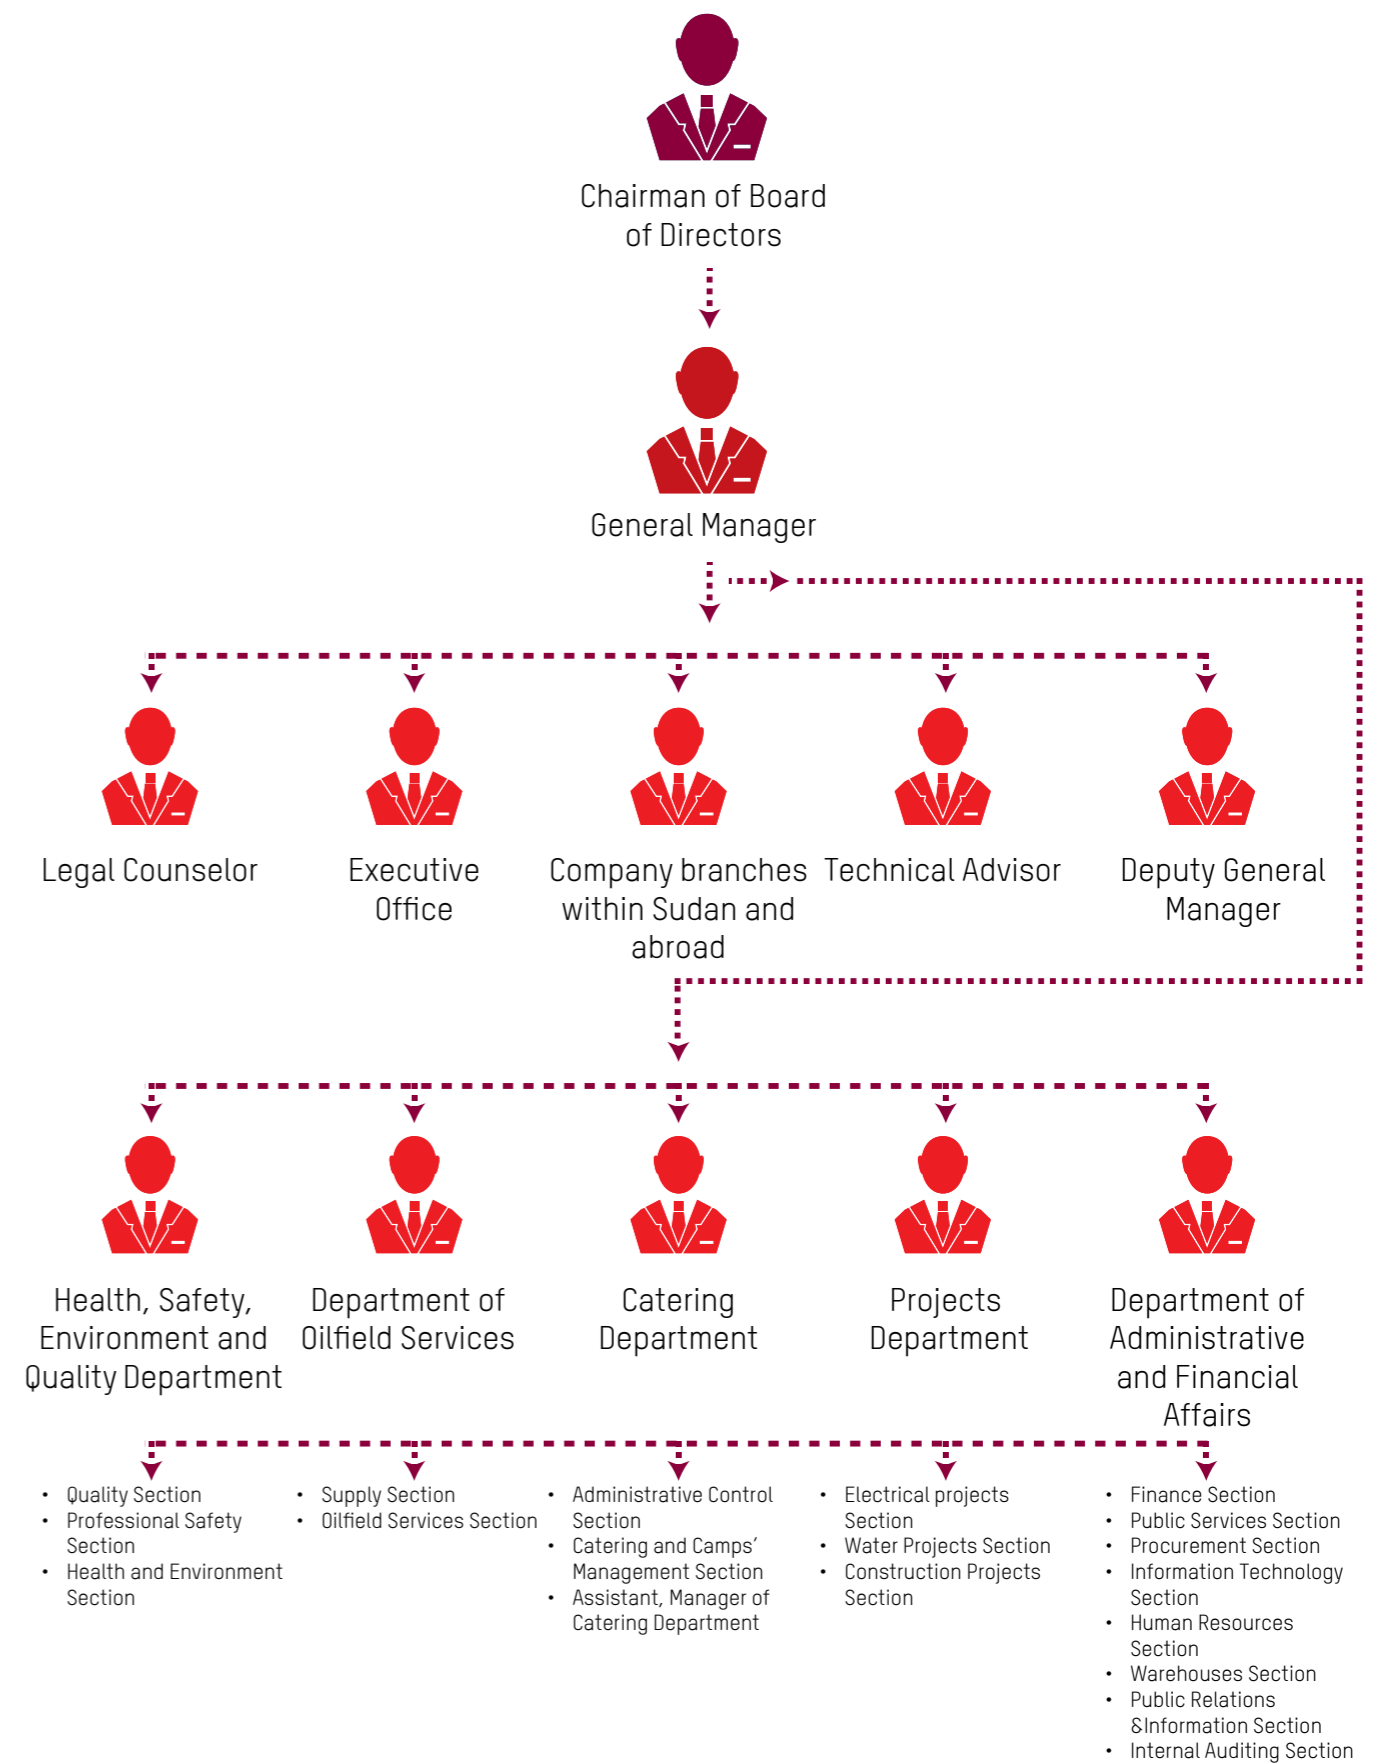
Chairman of Board of Directors

General Manager

Legal Counselor

Executive Office

Company branches within Sudan and abroad

Technical Advisor

Deputy General Manager

Health, Safety, Environment and Quality Department

Department of Oilfield Services

Catering Department

Projects Department

Department of Administrative and Financial Affairs

- Quality Section
- Professional Safety Section
- Health and Environment Section

- Supply Section
- Oilfield Services Section

- Administrative Control Section
- Catering and Camps' Management Section
- Assistant, Manager of Catering Department

- Electrical projects Section
- Water Projects Section
- Construction Projects Section

- Finance Section
- Public Services Section
- Procurement Section
- Information Technology Section
- Human Resources Section
- Warehouses Section
- Public Relations &Information Section
- Internal Auditing Section